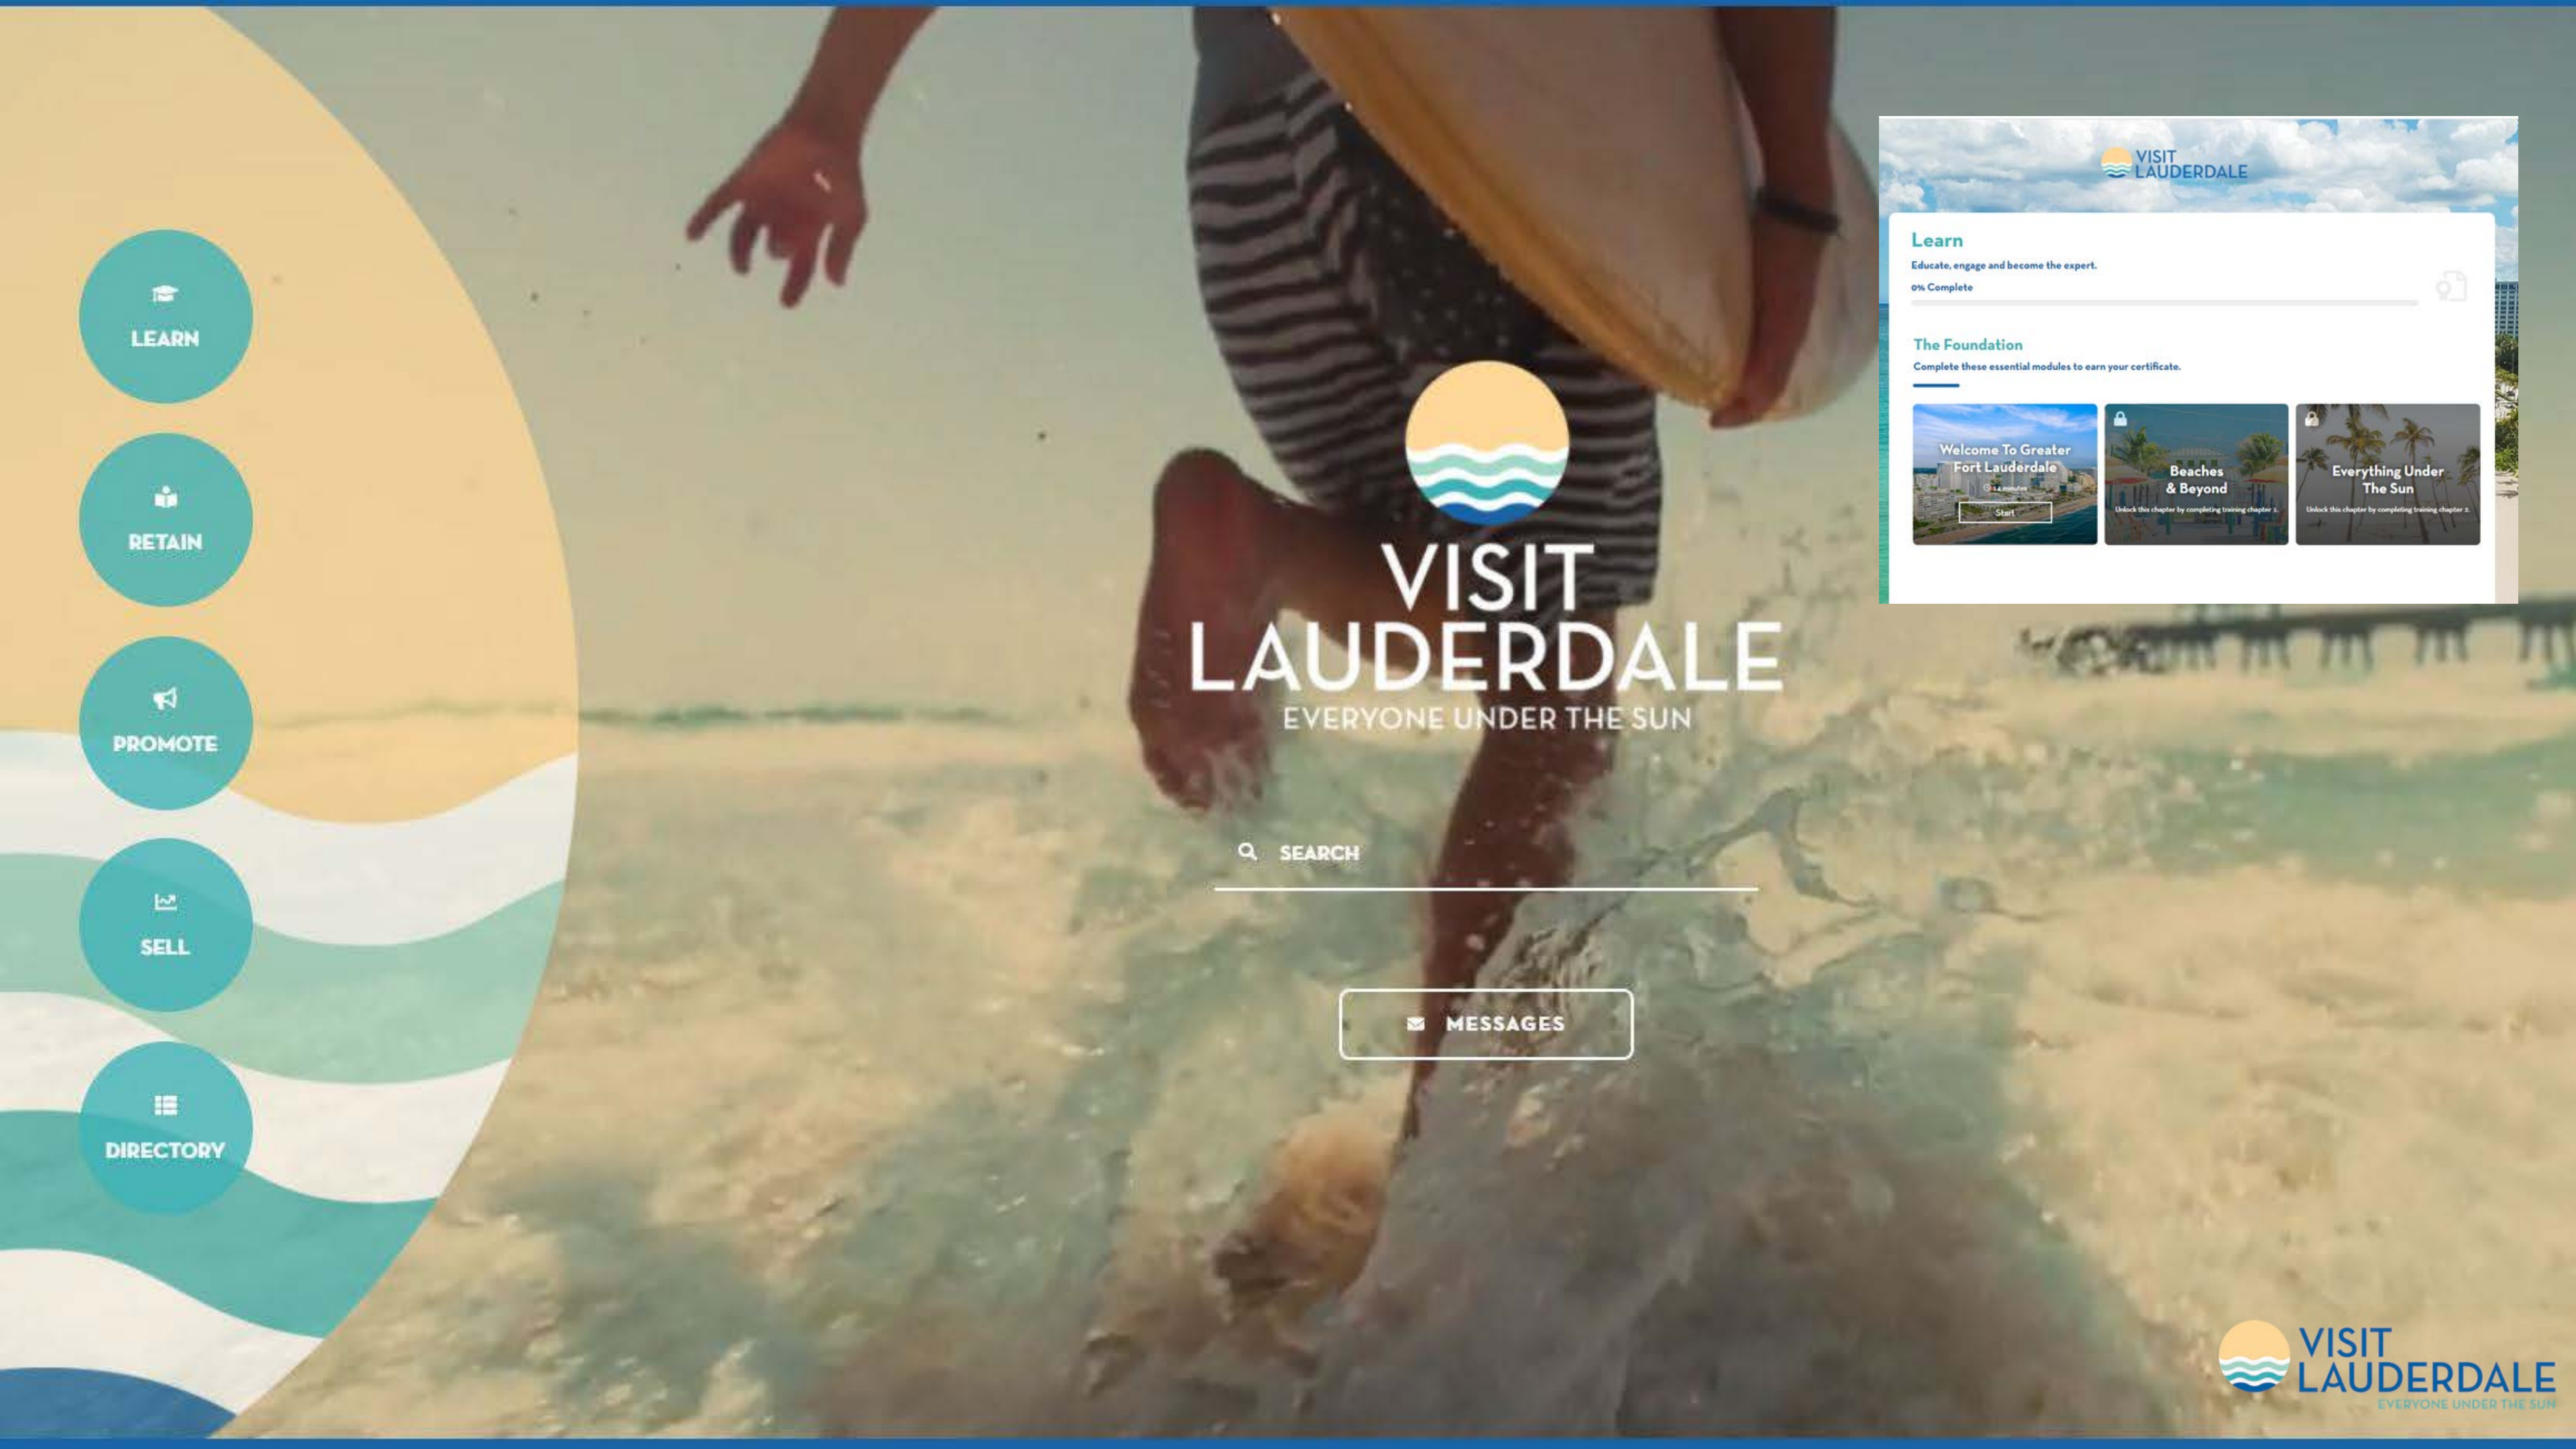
LEARN

RETAIN

PROMOTE

SELL

DIRECTORY

VISIT LAUDERDALE
EVERYONE UNDER THE SUN

SEARCH

MESSAGES

VISIT LAUDERDALE

Learn
Educate, engage and become the expert.
0% Complete

The Foundation
Complete these essential modules to earn your certificate.

Welcome To Greater Fort Lauderdale
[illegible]
Start

Beaches & Beyond
Unlock this chapter by completing training chapter 1.

Everything Under The Sun
Unlock this chapter by completing training chapter 2.

VISIT LAUDERDALE
EVERYONE UNDER THE SUN